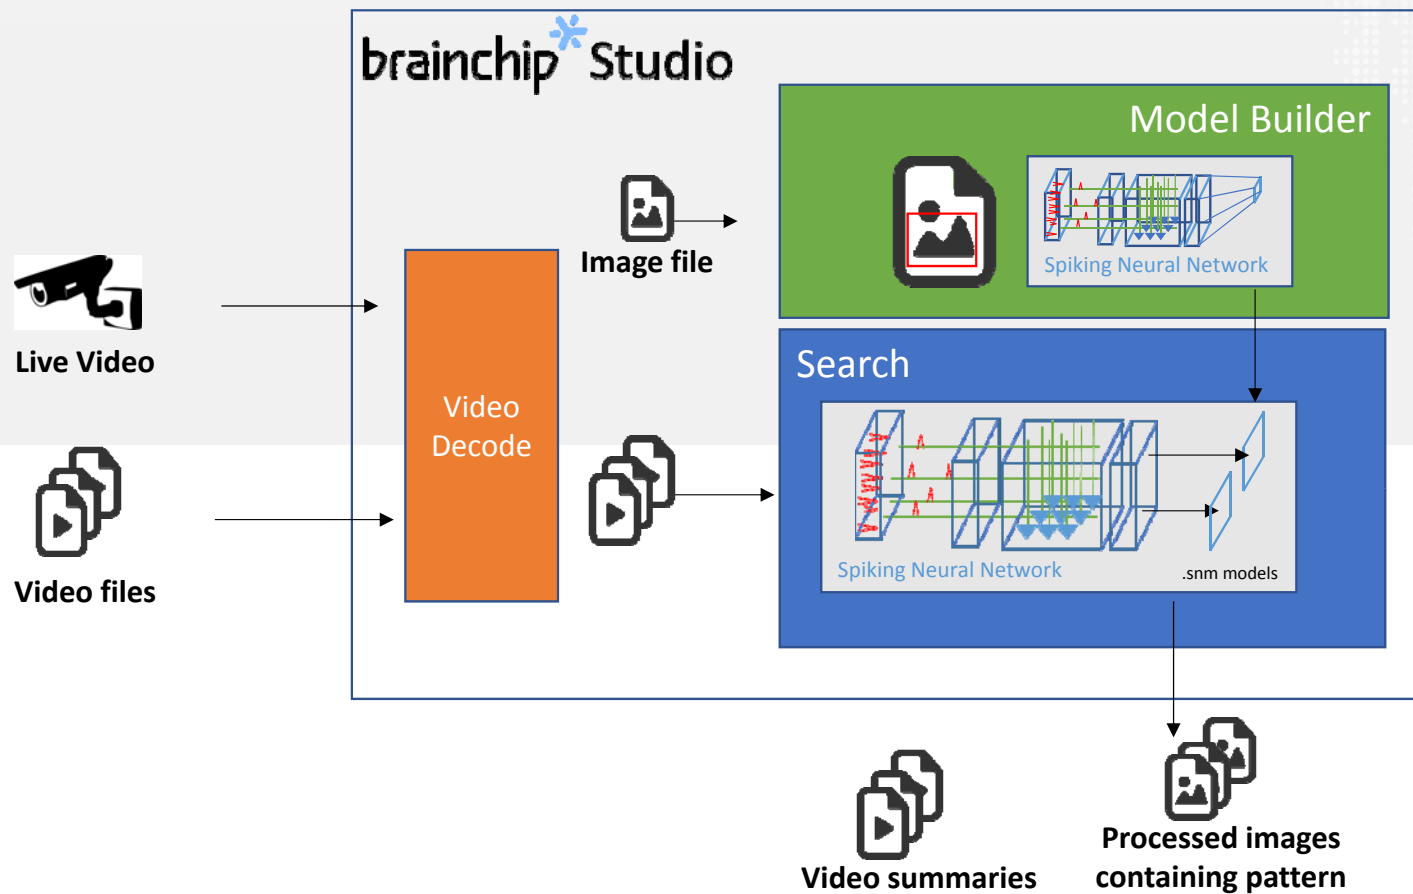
brainchip Studio

Model Builder

Spiking Neural Network

Image file

Live Video

Video Decode

Search

Spiking Neural Network

.snm models

Video files

Video summaries

Processed images containing pattern